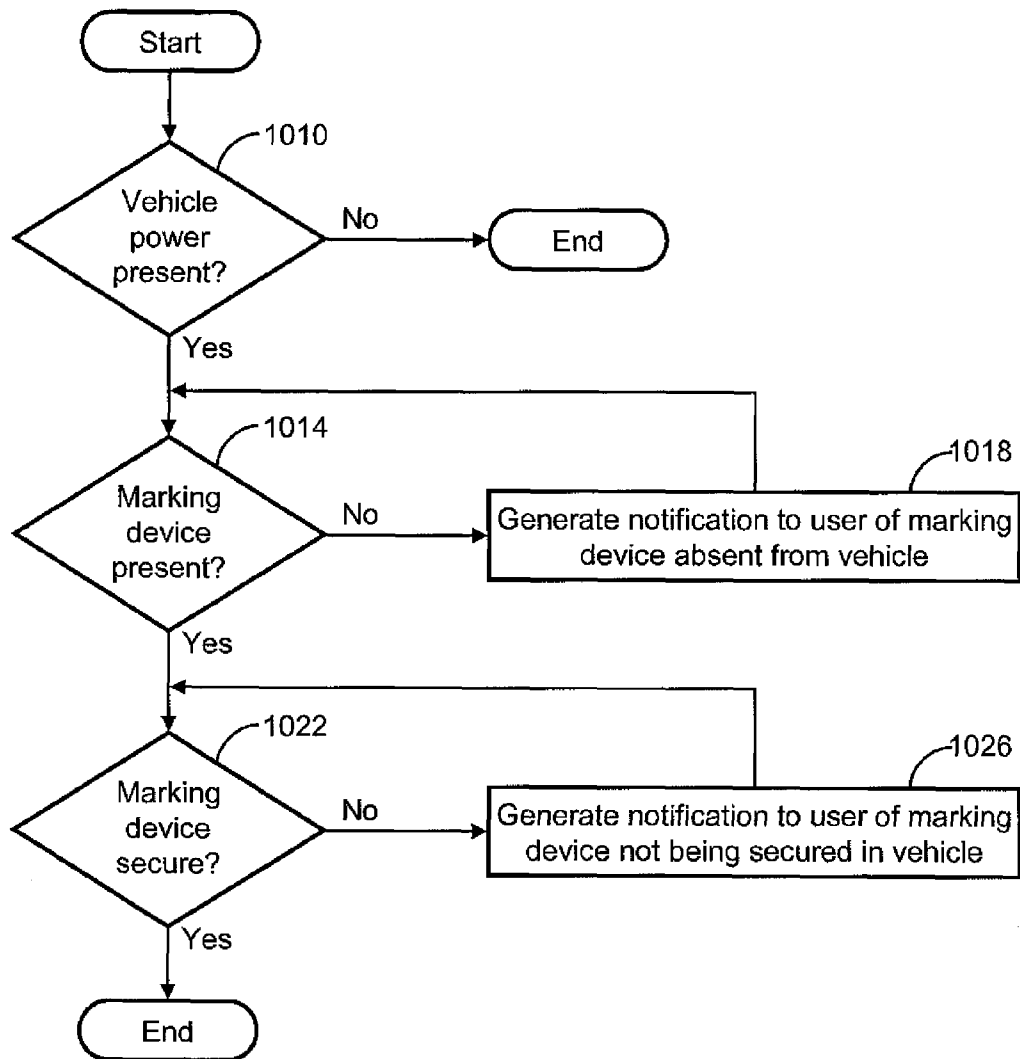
Start

1010

Vehicle power present?

No

End

Yes

1014

Marking device present?

No

1018

Generate notification to user of marking device absent from vehicle

Yes

1022

Marking device secure?

No

1026

Generate notification to user of marking device not being secured in vehicle

Yes

End